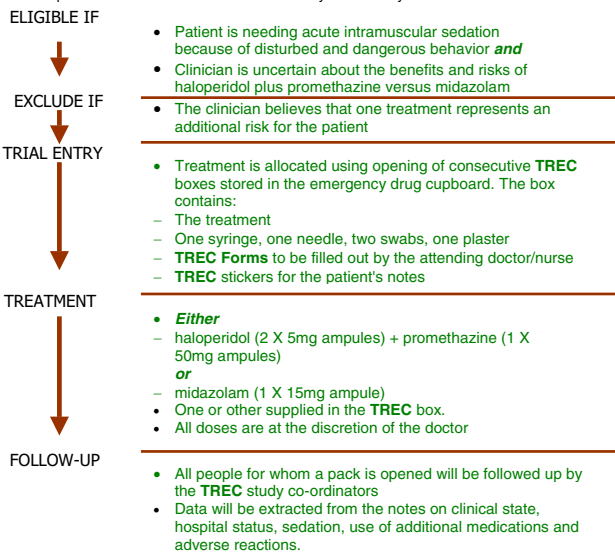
ELIGIBLE IF

- Patient is needing acute intramuscular sedation because of disturbed and dangerous behavior ***and***
- Clinician is uncertain about the benefits and risks of haloperidol plus promethazine versus midazolam

EXCLUDE IF

- The clinician believes that one treatment represents an additional risk for the patient

TRIAL ENTRY

- Treatment is allocated using opening of consecutive **TREC** boxes stored in the emergency drug cupboard. The box contains:
– The treatment
– One syringe, one needle, two swabs, one plaster
– **TREC Forms** to be filled out by the attending doctor/nurse
– **TREC** stickers for the patient's notes

TREATMENT

- ***Either***
– haloperidol (2 X 5mg ampules) + promethazine (1 X 50mg ampules)
***or***
– midazolam (1 X 15mg ampule)
- One or other supplied in the **TREC** box.
- All doses are at the discretion of the doctor

FOLLOW-UP

- All people for whom a pack is opened will be followed up by the **TREC** study co-ordinators
- Data will be extracted from the notes on clinical state, hospital status, sedation, use of additional medications and adverse reactions.